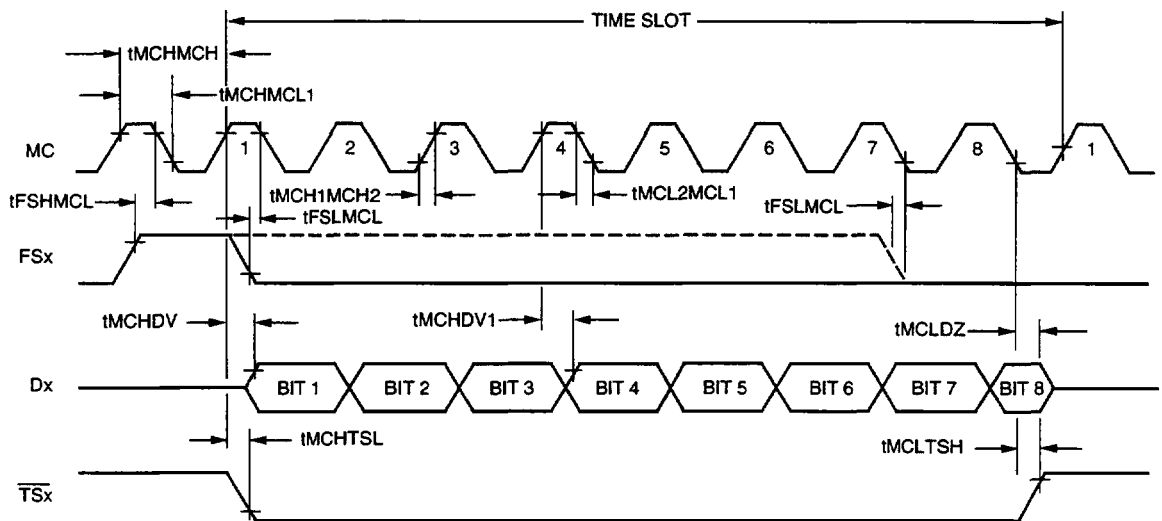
TIME SLOT
tMCHMCH
tMCHMCL1
MC
1
2
3
4
5
6
7
8
1
tFSHMCL
tMCH1MCH2
tMCL2MCL1
tFSLMCL
tFSLMCL
FSx
tMCHDV
tMCHDV1
tMCLDZ
Dx
BIT 1
BIT 2
BIT 3
BIT 4
BIT 5
BIT 6
BIT 7
BIT 8
tMCHTSL
tMCLTSH
$\overline{TSx}$